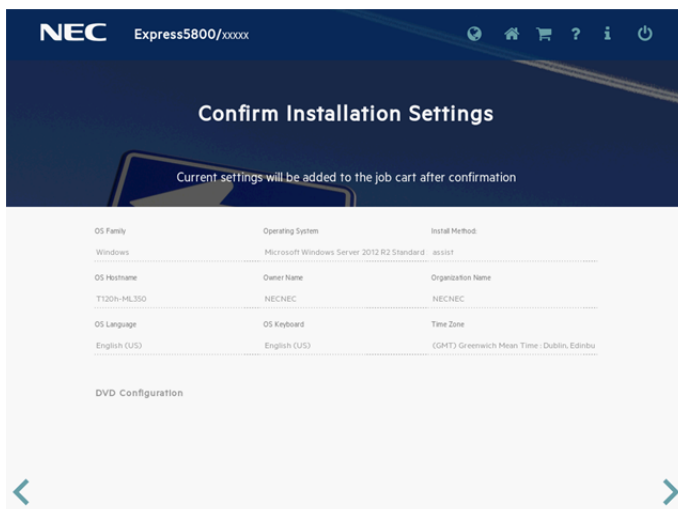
NEC Express5800/xxxxx

Confirm Installation Settings

Current settings will be added to the job cart after confirmation

OS Family
Windows

Operating System
Microsoft Windows Server 2012 R2 Standard

Install Method:
assist

OS Hostname
T120h-ML350

Owner Name
NECNEC

Organization Name
NECNEC

OS Language
English (US)

OS Keyboard
English (US)

Time Zone
(GMT) Greenwich Mean Time : Dublin, Edinbu

DVD Configuration